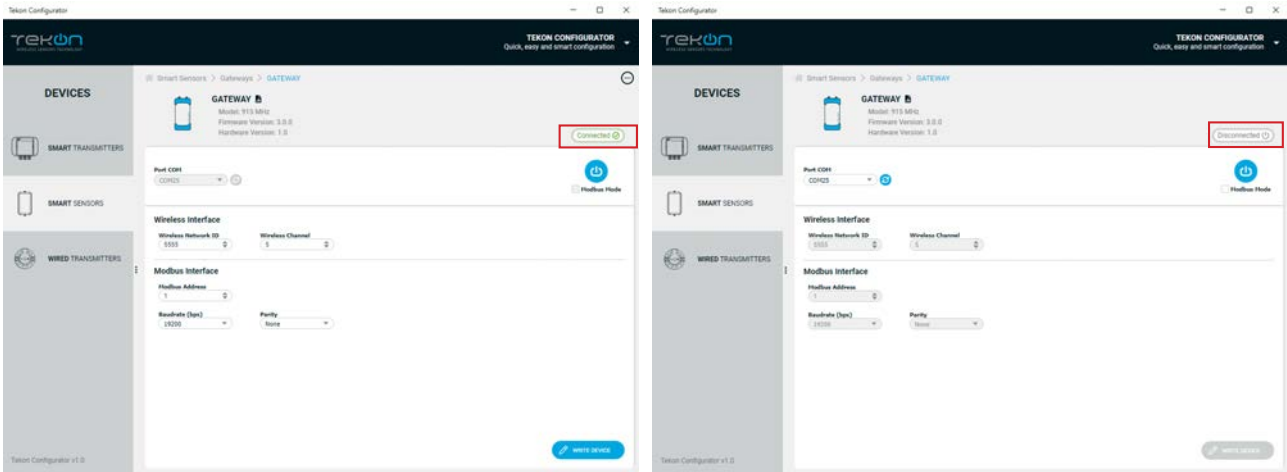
Tekon Configurator

TEKON
WIRELESS SENSORS TECHNOLOGY

TEKON CONFIGURATOR
Quick, easy and smart configuration

DEVICES

SMART TRANSMITTERS

SMART SENSORS

WIRED TRANSMITTERS

Tekon Configurator v1.0

Smart Sensors > Gateways > GATEWAY

GATEWAY
Model: 915 MHz
Firmware Version: 3.0.0
Hardware Version: 1.0

Connected

Port COM
COM25

Modbus Mode

Wireless Interface

Wireless Network ID
5555

Wireless Channel
5

Modbus Interface

Modbus Address
1

Baudrate (bps)
19200

Parity
None

WRITE DEVICE

Tekon Configurator

TEKON
WIRELESS SENSORS TECHNOLOGY

TEKON CONFIGURATOR
Quick, easy and smart configuration

DEVICES

SMART TRANSMITTERS

SMART SENSORS

WIRED TRANSMITTERS

Tekon Configurator v1.0

Smart Sensors > Gateways > GATEWAY

GATEWAY
Model: 915 MHz
Firmware Version: 3.0.0
Hardware Version: 1.0

Disconnected

Port COM
COM25

Modbus Mode

Wireless Interface

Wireless Network ID
5555

Wireless Channel
5

Modbus Interface

Modbus Address
1

Baudrate (bps)
19200

Parity
None

WRITE DEVICE